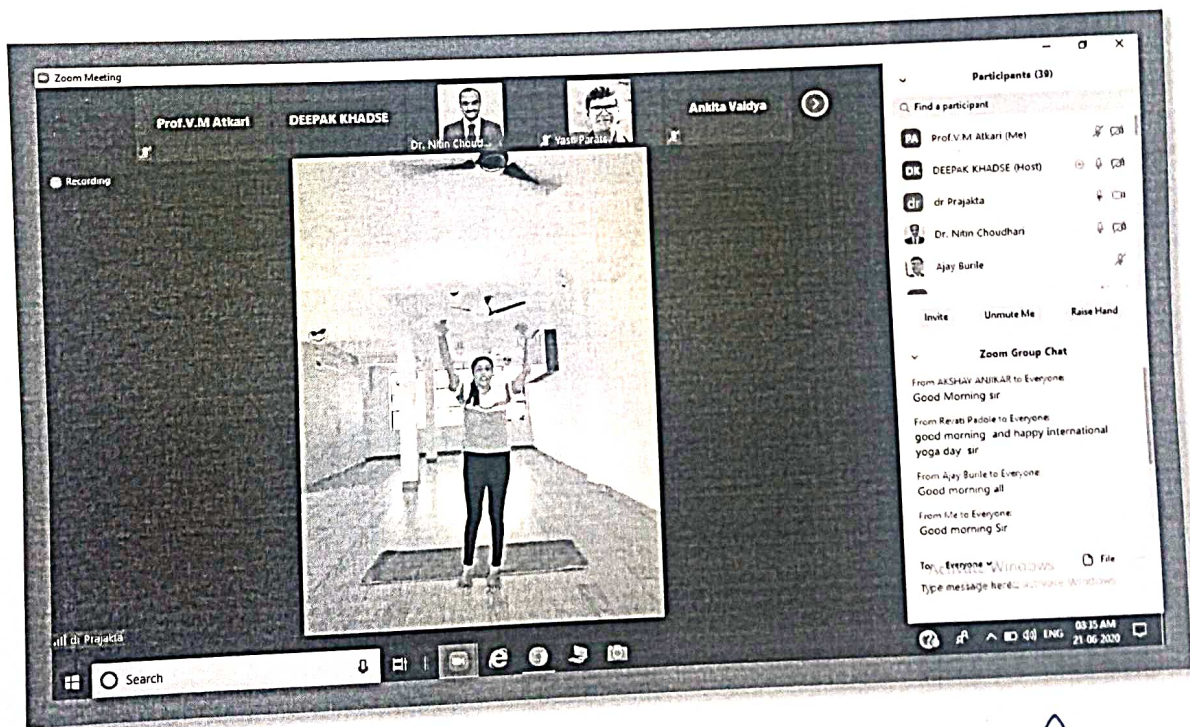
Zoom Meeting

Prof.V.M Atkari

DEEPAK KHADSE

Dr. Nitin Choud...

Yash Parate

Ankita Vaidya

Recording

Participants (30)

Find a participant

PA Prof.V.M Atkari (Me)

DK DEEPAK KHADSE (Host)

dr dr Prajakta

Dr. Nitin Choudhari

Ajay Burile

Invite

Unmute Me

Raise Hand

Zoom Group Chat

From AKSHAY ANJIKAR to Everyone:
Good Morning sir

From Revati Padole to Everyone:
good morning and happy international yoga day sir

From Ajay Burile to Everyone:
Good morning all

From Me to Everyone:
Good morning Sir

To: Everyone

File

Type message here...

Activate Windows

dr Prajakta

Search

ENG

03:35 AM
21-06-2020